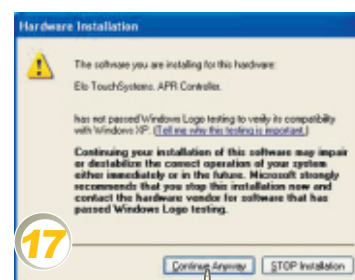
Hardware Installation

The software you are installing for this hardware:

Elo TouchSystems, APR Controller

has not passed Windows Logo testing to verify its compatibility with Windows XP. (Tell me why this testing is important.)

Continuing your installation of this software may impair or destabilize the correct operation of your system either immediately or in the future. Microsoft strongly recommends that you stop this installation now and contact the hardware vendor for software that has passed Windows Logo testing.

17

Continue Anyway

STOP Installation